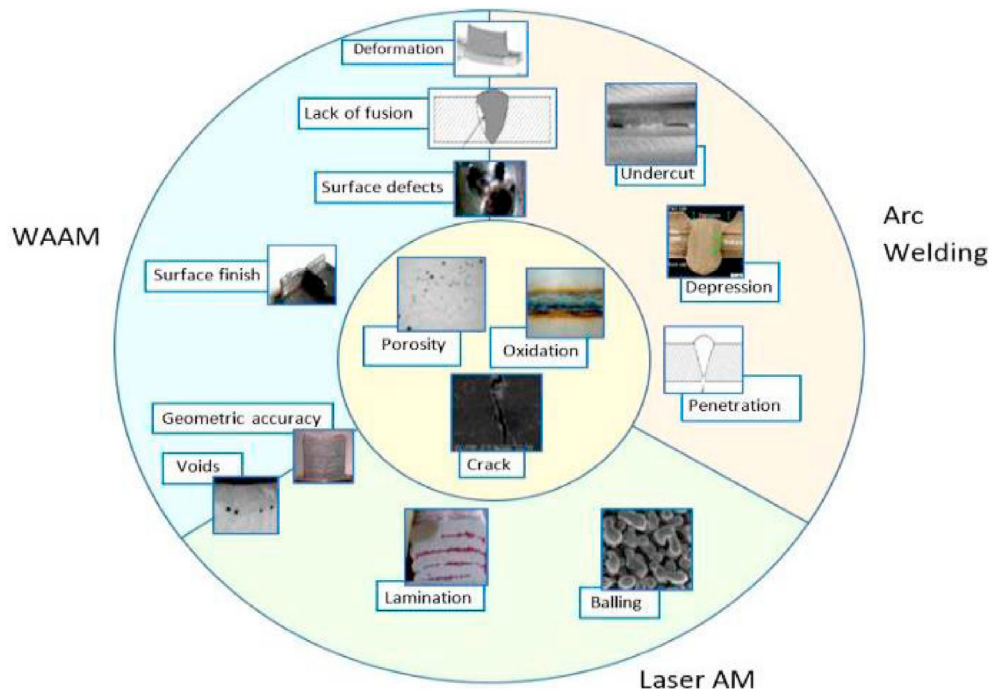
Deformation

Lack of fusion

Surface defects

Undercut

Arc Welding

WAAM

Surface finish

Depression

Porosity

Oxidation

Penetration

Crack

Geometric accuracy

Voids

Lamination

Balling

Laser AM